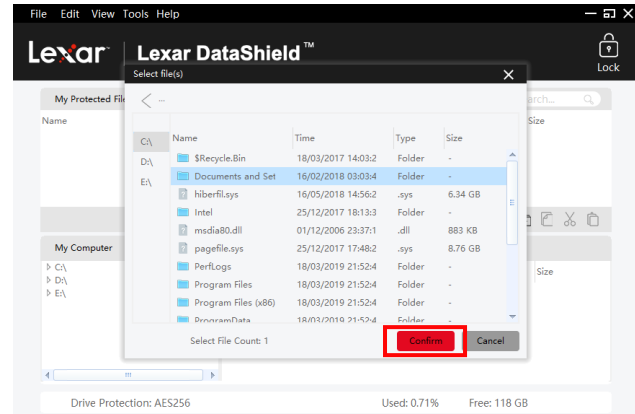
File Edit View Tools Help

Lexar | Lexar DataShield™

Lock

My Protected Fil

Name

Size

arch...

My Computer

C:\
D:\
E:\

Size

Select file(s)

C:\
D:\
E:\

| Name | Time | Type | Size |
|---|---|---|---|
| $Recycle.Bin | 18/03/2017 14:03:2 | Folder | - |
| Documents and Set | 16/02/2018 03:03:4 | Folder | - |
| hiberfil.sys | 16/05/2018 14:56:2 | .sys | 6.34 GB |
| Intel | 25/12/2017 18:13:3 | Folder | - |
| msdia80.dll | 01/12/2006 23:37:1 | .dll | 883 KB |
| pagefile.sys | 25/12/2017 17:48:2 | .sys | 8.76 GB |
| PerfLogs | 18/03/2019 21:52:4 | Folder | - |
| Program Files | 18/03/2019 21:52:4 | Folder | - |
| Program Files (x86) | 18/03/2019 21:52:4 | Folder | - |
| ProgramData | 18/03/2019 21:52:4 | Folder | - |

Select File Count: 1

Confirm

Cancel

Drive Protection: AES256

Used: 0.71%

Free: 118 GB